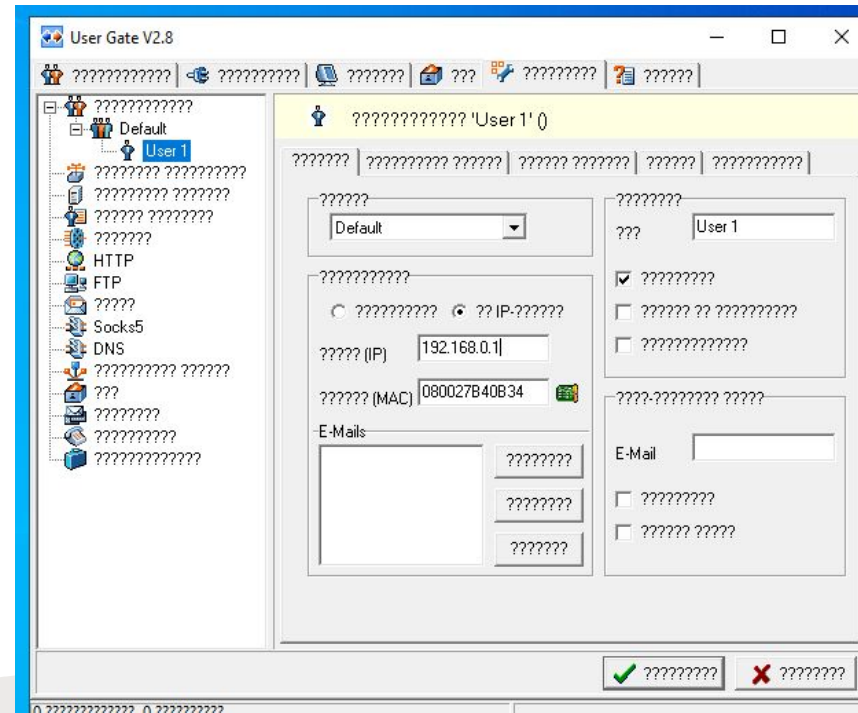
User Gate V2.8

??????????? | ????????? | ?????? | ??? | ????????? | ??????

????????????
Default
User 1
???????? ?????????
????????? ???????
?????? ???????
???????
HTTP
FTP
?????
Socks5
DNS
?????????? ??????
???
????????
?????????
?????????????

???????????? 'User 1' ()

?????? | ?????????? ?????? | ?????? ??????? | ?????? | ???????????

??????
Default

???????????
?????????? ?? IP-??????
????? (IP) 192.168.0.1
?????? (MAC) 080027B40B34

E-Mails
????????
????????
???????

????????
??? User 1
?????????
?????? ?? ??????????
?????????????

????-???????? ?????
E-Mail
?????????
?????? ?????

????????? ????????

0 ??????????? 0 ?????????